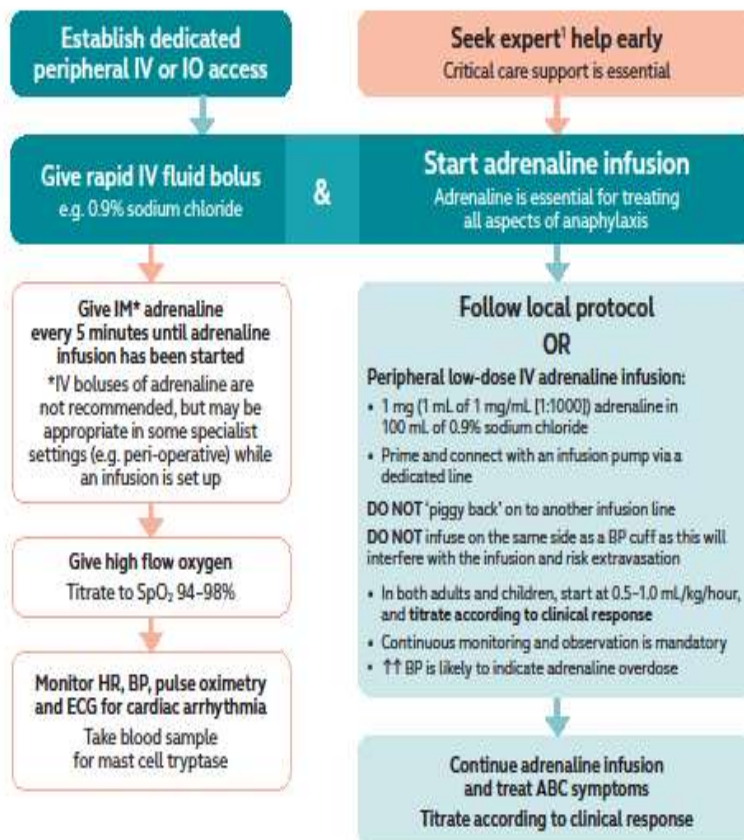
Establish dedicated peripheral IV or IO access

Seek expert$^1$ help early
Critical care support is essential

Give rapid IV fluid bolus
e.g. 0.9% sodium chloride

&

Start adrenaline infusion
Adrenaline is essential for treating all aspects of anaphylaxis

Give IM* adrenaline every 5 minutes until adrenaline infusion has been started
*IV boluses of adrenaline are not recommended, but may be appropriate in some specialist settings (e.g. peri-operative) while an infusion is set up

Give high flow oxygen
Titrate to $SpO_2$ 94–98%

Monitor HR, BP, pulse oximetry and ECG for cardiac arrhythmia
Take blood sample for mast cell tryptase

Follow local protocol
OR

Peripheral low-dose IV adrenaline infusion:
• 1 mg (1 mL of 1 mg/mL [1:1000]) adrenaline in 100 mL of 0.9% sodium chloride
• Prime and connect with an infusion pump via a dedicated line

DO NOT 'piggy back' on to another infusion line
DO NOT infuse on the same side as a BP cuff as this will interfere with the infusion and risk extravasation

• In both adults and children, start at 0.5–1.0 mL/kg/hour, and titrate according to clinical response
• Continuous monitoring and observation is mandatory
• ↑↑ BP is likely to indicate adrenaline overdose

Continue adrenaline infusion and treat ABC symptoms
Titrate according to clinical response